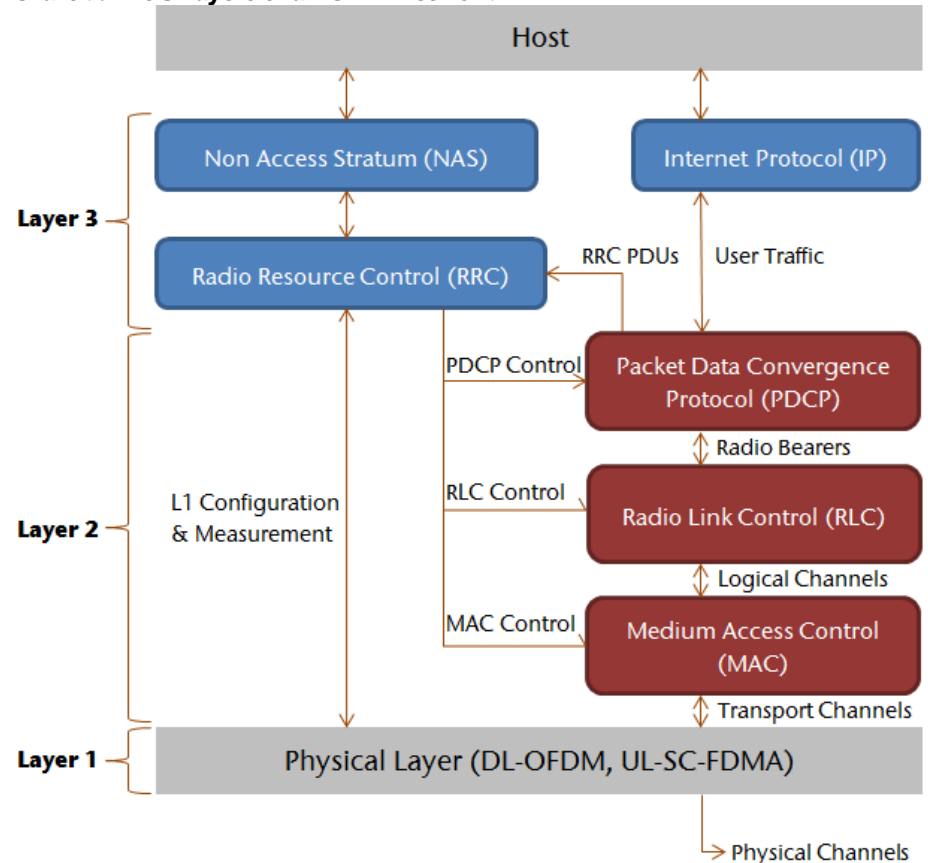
Host

Layer 3

Non Access Stratum (NAS)

Internet Protocol (IP)

Radio Resource Control (RRC)

RRC PDUs

User Traffic

Layer 2

PDCP Control

Packet Data Convergence Protocol (PDCP)

Radio Bearers

L1 Configuration & Measurement

RLC Control

Radio Link Control (RLC)

Logical Channels

MAC Control

Medium Access Control (MAC)

Transport Channels

Layer 1

Physical Layer (DL-OFDM, UL-SC-FDMA)

Physical Channels